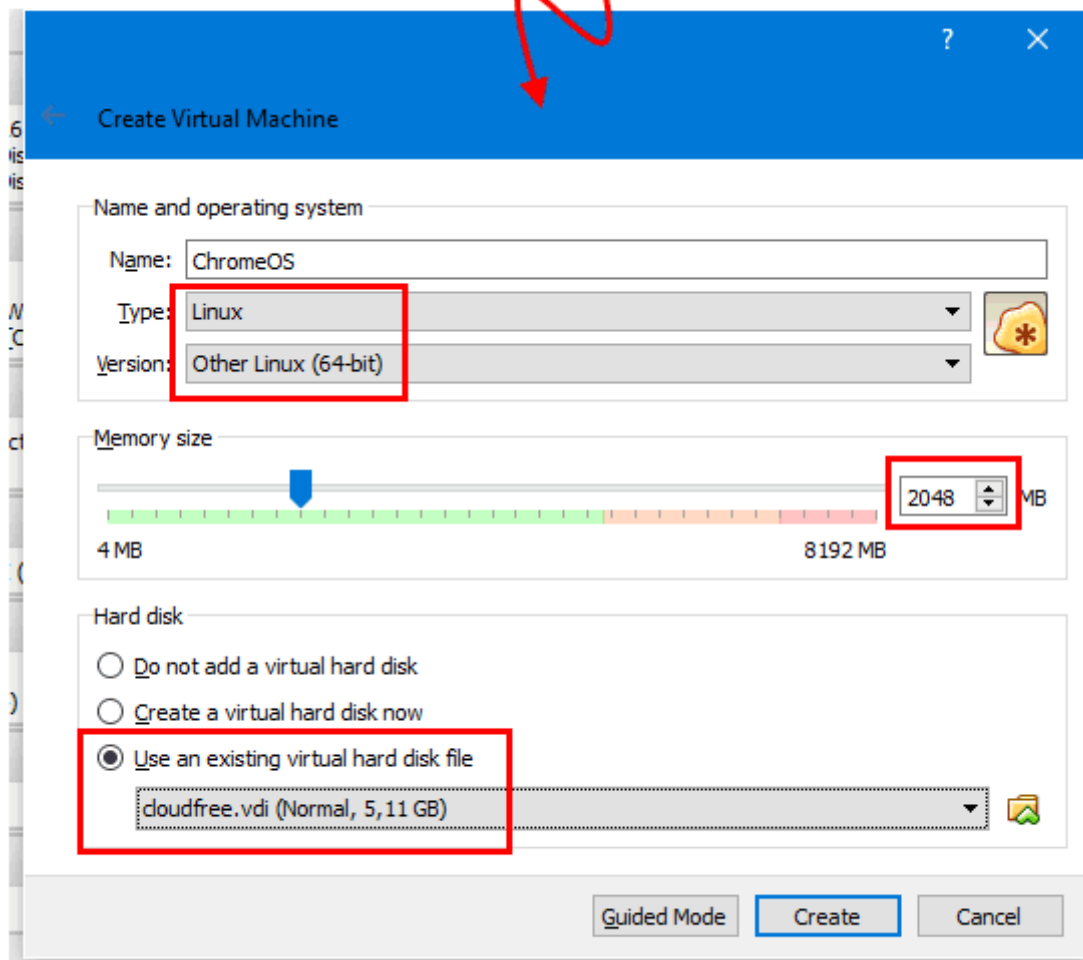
? ×

Create Virtual Machine

Name and operating system

Name: ChromeOS

Type: Linux

Version: Other Linux (64-bit)

Memory size

2048 MB

4 MB

8192 MB

Hard disk

Do not add a virtual hard disk

Create a virtual hard disk now

Use an existing virtual hard disk file

cloudfree.vdi (Normal, 5,11 GB)

Guided Mode

Create

Cancel